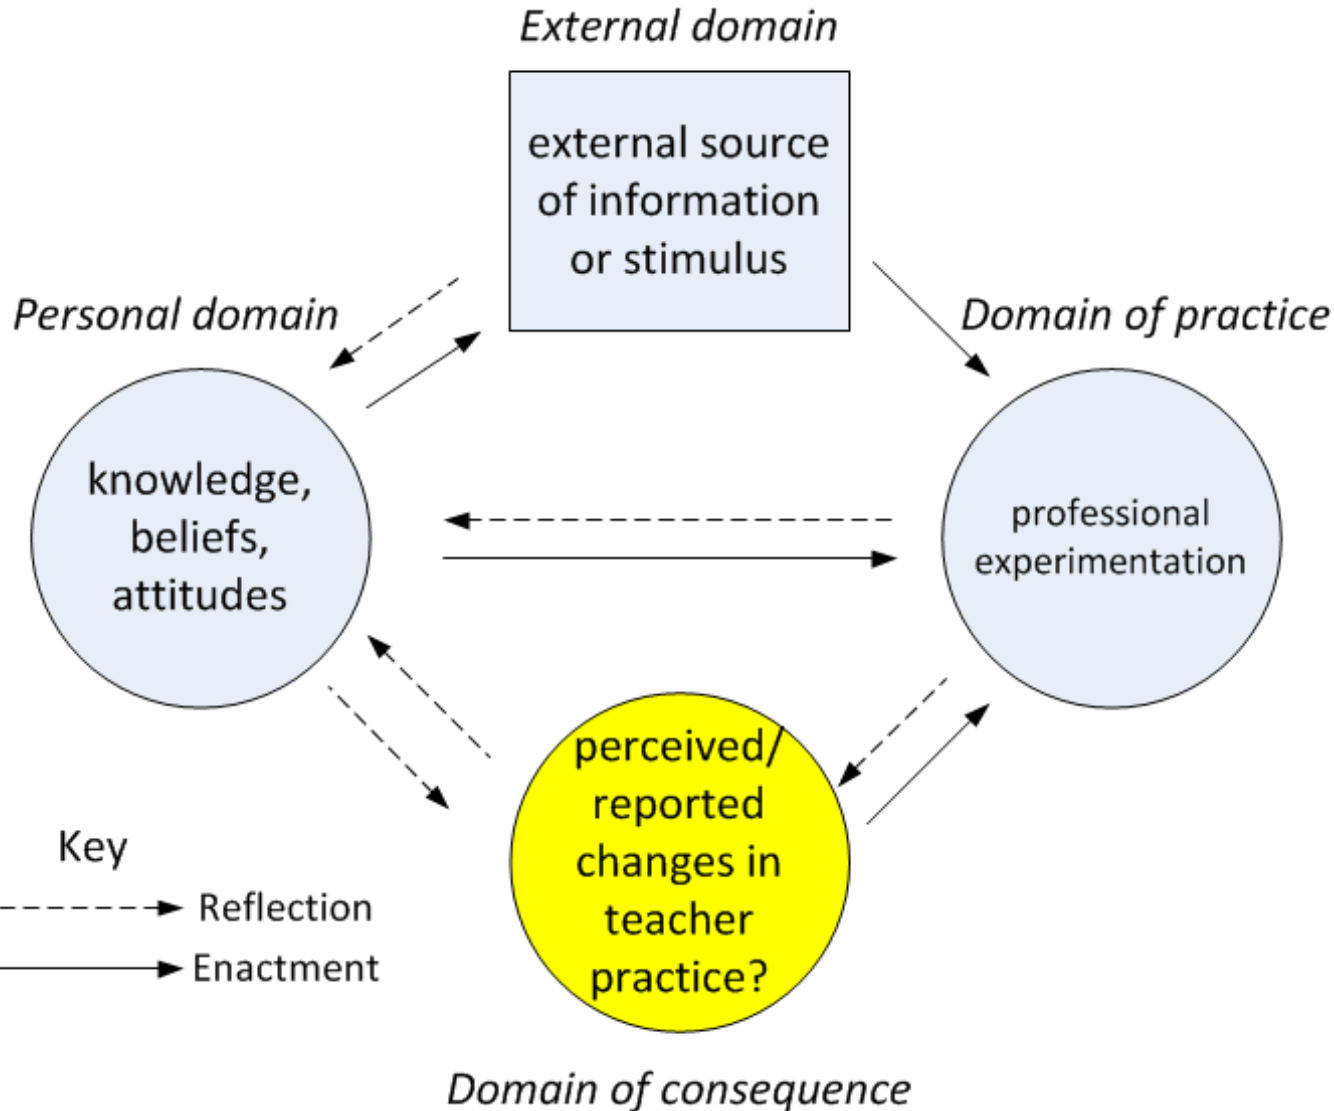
External domain

external source of information or stimulus

Personal domain

Domain of practice

knowledge, beliefs, attitudes

professional experimentation

perceived/ reported changes in teacher practice?

Key

Reflection

Enactment

Domain of consequence